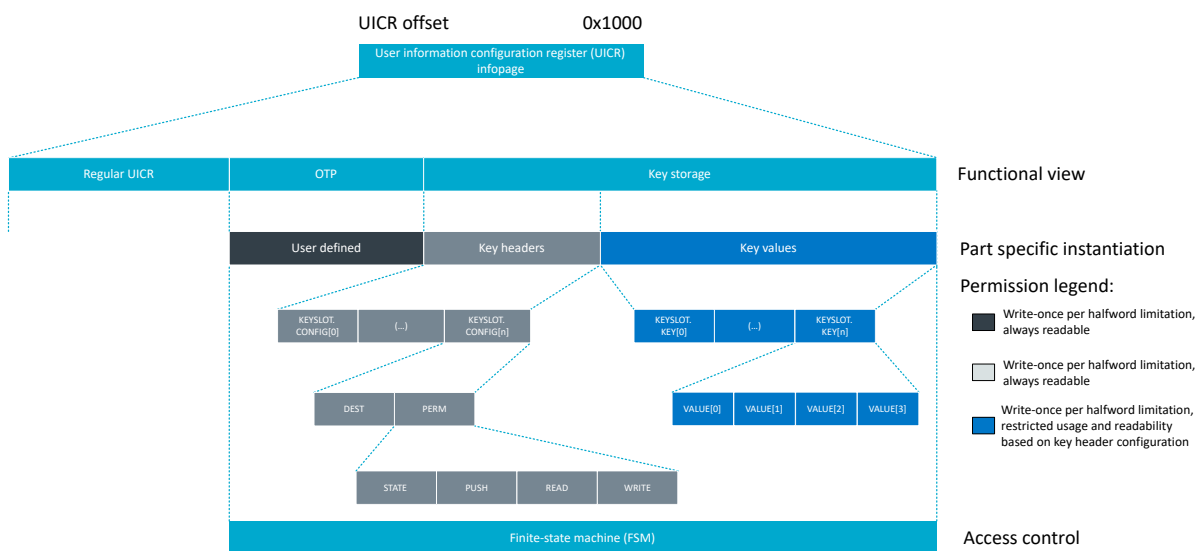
UICR offset 0x1000

User information configuration register (UICR) infopage

Regular UICR

OTP

Key storage

Functional view

User defined

Key headers

Key values

Part specific instantiation

Permission legend:

Write-once per halfword limitation, always readable

Write-once per halfword limitation, always readable

Write-once per halfword limitation, restricted usage and readability based on key header configuration

KEYSLOT. CONFIG[0]

(...)

KEYSLOT. CONFIG[n]

KEYSLOT. KEY[0]

(...)

KEYSLOT. KEY[n]

DEST

PERM

VALUE[0]

VALUE[1]

VALUE[2]

VALUE[3]

STATE

PUSH

READ

WRITE

Finite-state machine (FSM)

Access control